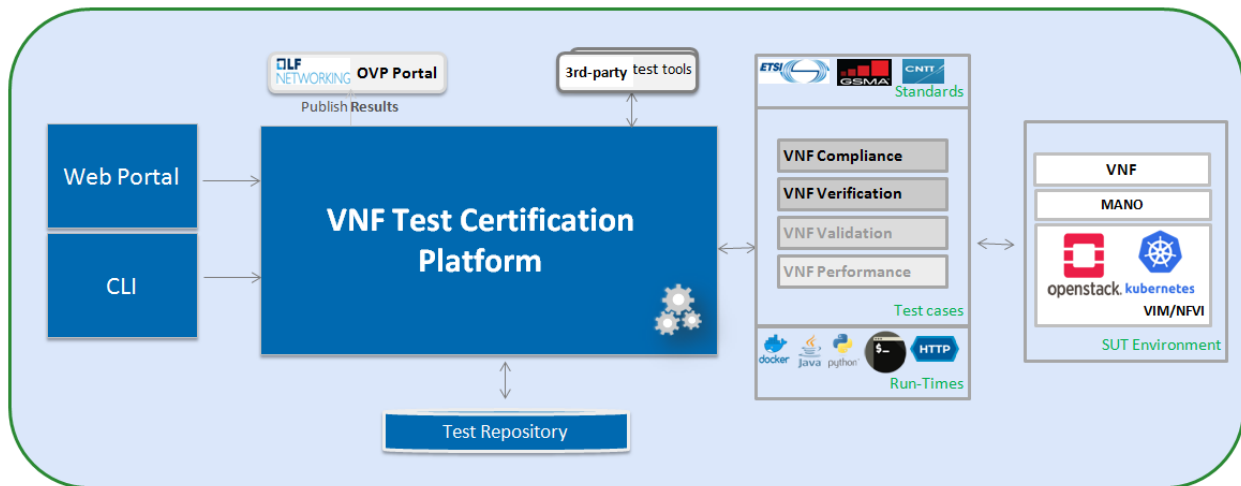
LF NETWORKING OVP Portal

Publish Results

3rd-party test tools

ETSI GSMA CNTT Standards

Web Portal

CLI

VNF Test Certification Platform

VNF Compliance

VNF Verification

VNF Validation

VNF Performance

Test cases

docker Java python $_ HTTP

Run-Times

VNF

MANO

openstack. kubernetes

VIM/NFVI

SUT Environment

Test Repository